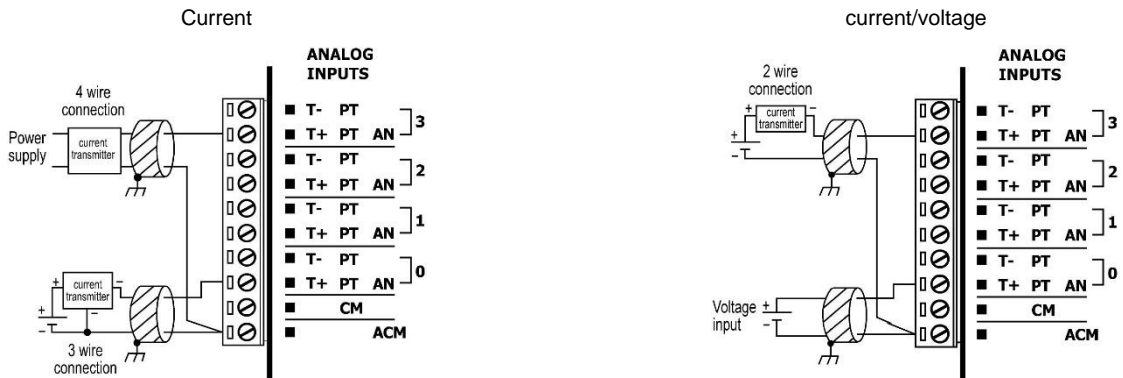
Current

ANALOG INPUTS

4 wire connection

Power supply

current transmitter

current transmitter

+ -

+ -

3 wire connection

T- PT
T+ PT AN 3
T- PT
T+ PT AN 2
T- PT
T+ PT AN 1
T- PT
T+ PT AN 0
CM
ACM

current/voltage

ANALOG INPUTS

2 wire connection

+ current transmitter -

+ -

Voltage input

+ -

T- PT
T+ PT AN 3
T- PT
T+ PT AN 2
T- PT
T+ PT AN 1
T- PT
T+ PT AN 0
CM
ACM